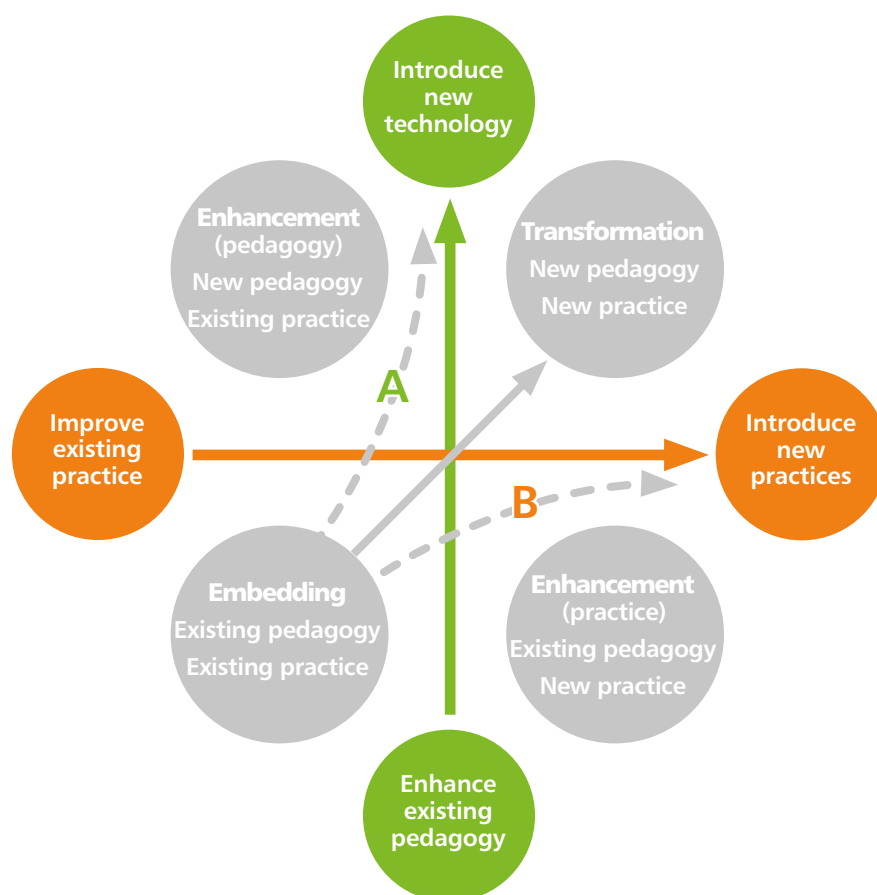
Introduce new technology

Enhancement (pedagogy)
New pedagogy
Existing practice

Transformation
New pedagogy
New practice

A

Improve existing practice

Introduce new practices

B

Embedding
Existing pedagogy
Existing practice

Enhancement (practice)
Existing pedagogy
New practice

Enhance existing pedagogy